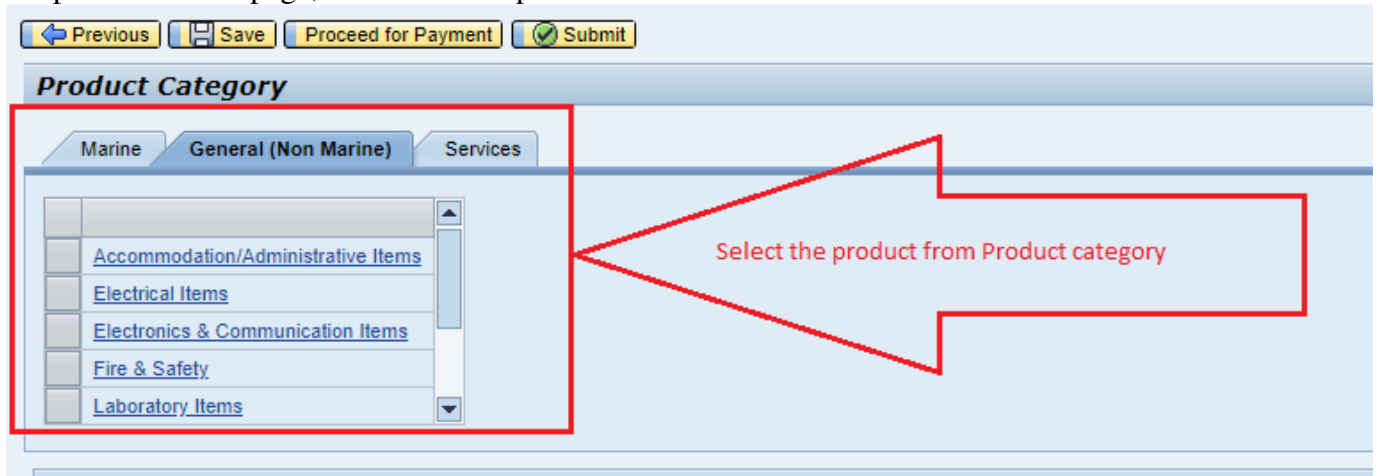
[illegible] page, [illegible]

Previous Save Proceed for Payment Submit

Product Category

Marine General (Non Marine) Services

Accommodation/Administrative Items
Electrical Items
Electronics & Communication Items
Fire & Safety
Laboratory Items

Select the product from Product category